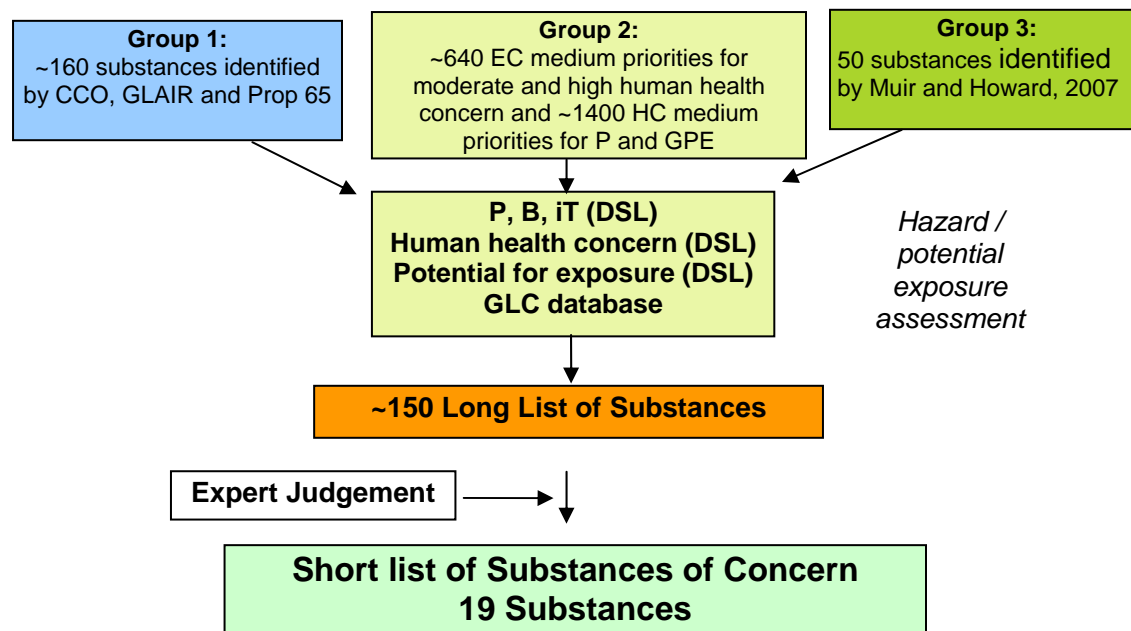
Group 1:
~160 substances identified by CCO, GLAIR and Prop 65

Group 2:
~640 EC medium priorities for moderate and high human health concern and ~1400 HC medium priorities for P and GPE

Group 3:
50 substances identified by Muir and Howard, 2007

P, B, iT (DSL)
Human health concern (DSL)
Potential for exposure (DSL)
GLC database

Hazard / potential exposure assessment

~150 Long List of Substances

Expert Judgement

Short list of Substances of Concern
19 Substances